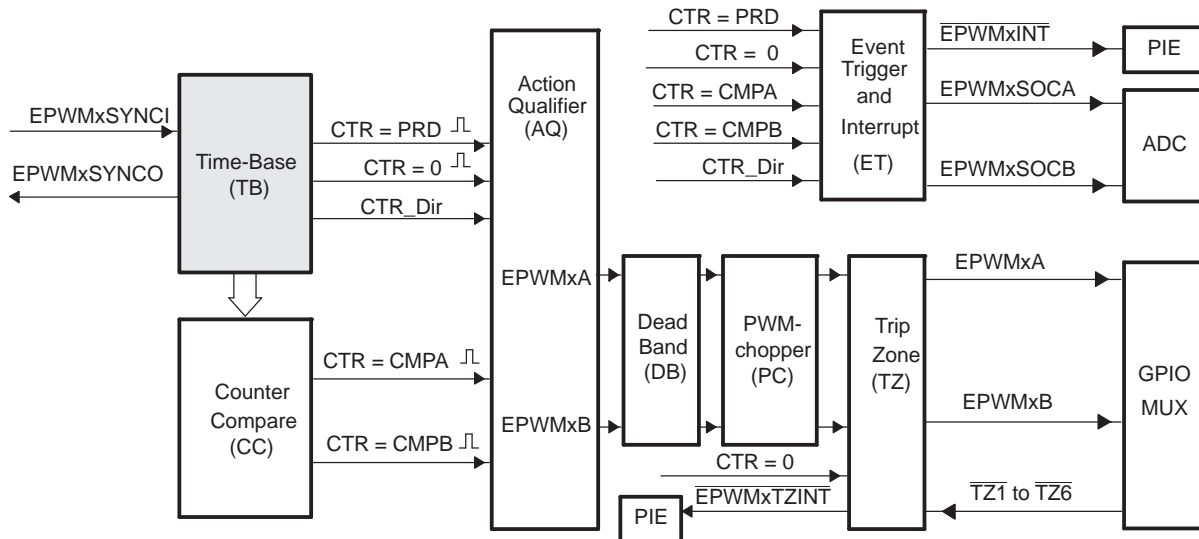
CTR = PRD
CTR = 0
CTR = CMPA
CTR = CMPB
CTR_Dir

Event Trigger and Interrupt (ET)

$\overline{\text{EPWMxINT}}$
EPWMxSOCA
EPWMxSOCB

PIE

ADC

EPWMxSYNCI
EPWMxSYNCO

Time-Base (TB)

CTR = PRD
CTR = 0
CTR_Dir

Action Qualifier (AQ)

EPWMxA
EPWMxB

Dead Band (DB)

PWM-chopper (PC)

Trip Zone (TZ)

EPWMxA
EPWMxB

GPIO MUX

Counter Compare (CC)

CTR = CMPA
CTR = CMPB

CTR = 0
$\overline{\text{EPWMxTZINT}}$

PIE

$\overline{\text{TZ1}}$ to $\overline{\text{TZ6}}$